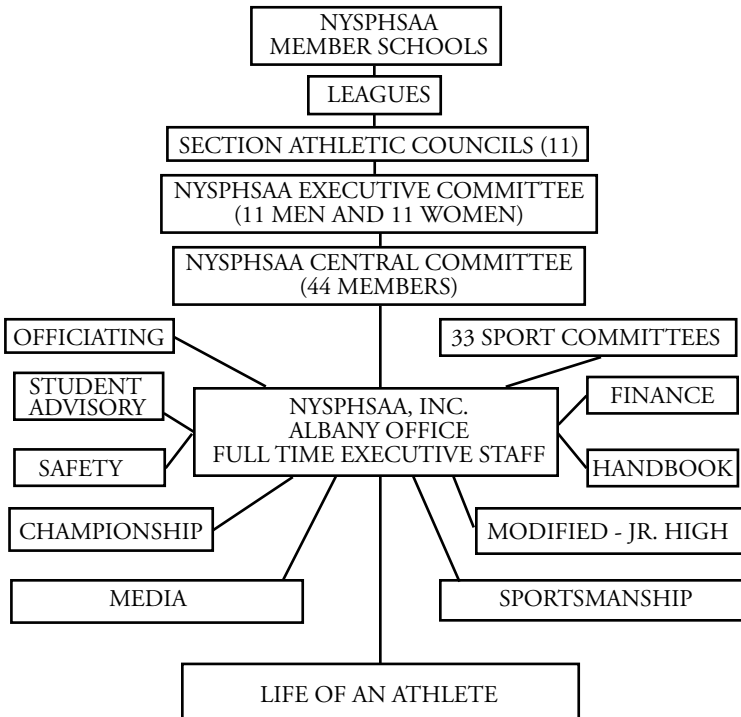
NYSPHSAA
MEMBER SCHOOLS

LEAGUES

SECTION ATHLETIC COUNCILS (11)

NYSPHSAA EXECUTIVE COMMITTEE
(11 MEN AND 11 WOMEN)

NYSPHSAA CENTRAL COMMITTEE
(44 MEMBERS)

OFFICIATING

33 SPORT COMMITTEES

STUDENT ADVISORY

NYSPHSAA, INC.
ALBANY OFFICE
FULL TIME EXECUTIVE STAFF

FINANCE

SAFETY

HANDBOOK

CHAMPIONSHIP

MODIFIED - JR. HIGH

MEDIA

SPORTSMANSHIP

LIFE OF AN ATHLETE